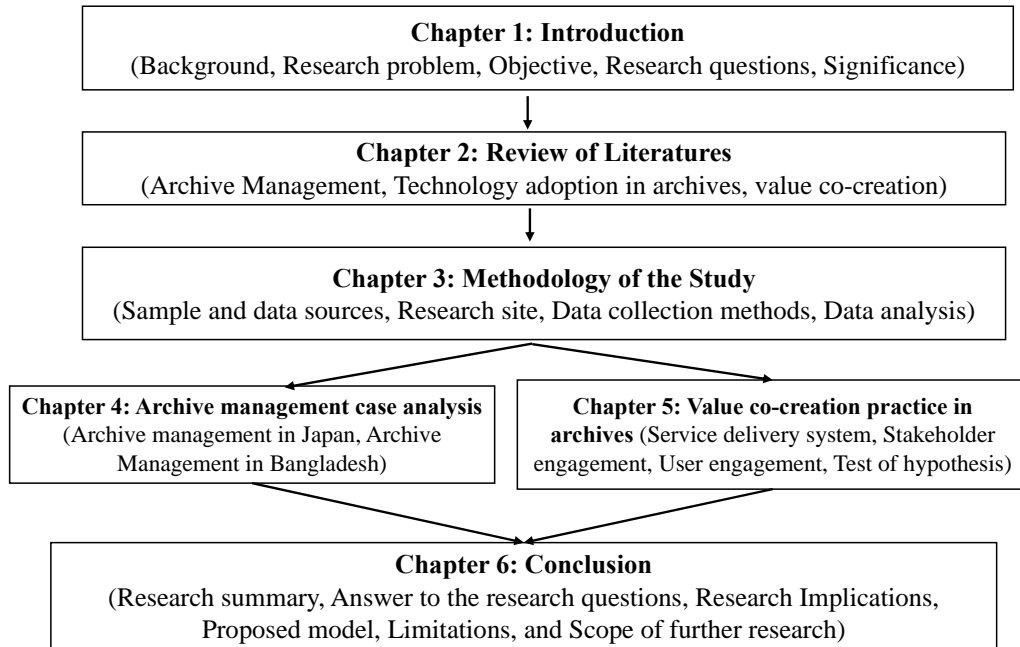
Chapter 1: Introduction
(Background, Research problem, Objective, Research questions, Significance)

Chapter 2: Review of Literatures
(Archive Management, Technology adoption in archives, value co-creation)

Chapter 3: Methodology of the Study
(Sample and data sources, Research site, Data collection methods, Data analysis)

Chapter 4: Archive management case analysis
(Archive management in Japan, Archive Management in Bangladesh)

Chapter 5: Value co-creation practice in archives (Service delivery system, Stakeholder engagement, User engagement, Test of hypothesis)

Chapter 6: Conclusion
(Research summary, Answer to the research questions, Research Implications, Proposed model, Limitations, and Scope of further research)